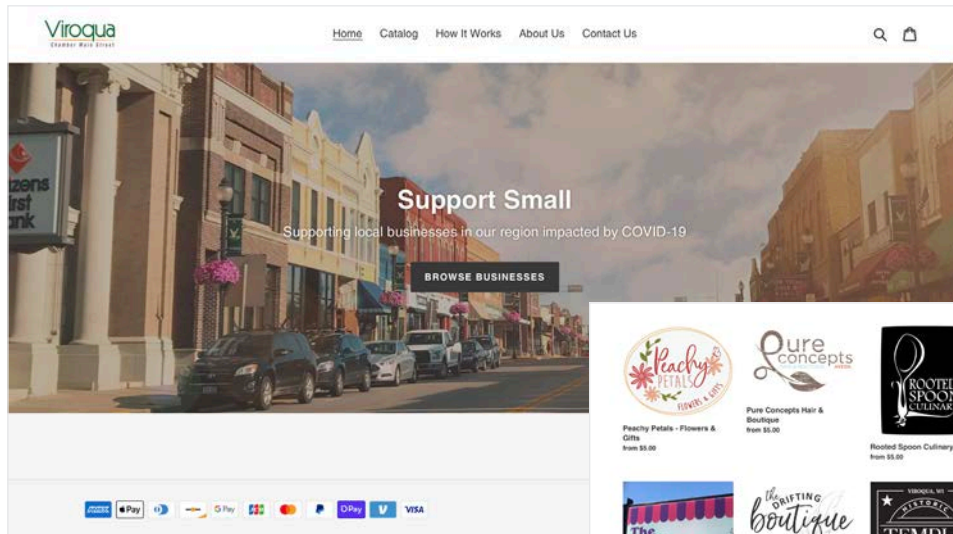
Viroqua
Chamber Main Street

Home Catalog How It Works About Us Contact Us

tizens
irst
ank

Support Small

Supporting local businesses in our region impacted by COVID-19

BROWSE BUSINESSES

Peachy Petals
FLOWERS & GIFTS

Peachy Petals - Flowers & Gifts
from $5.00

Pure concepts

Pure Concepts Hair & Boutique
from $5.00

ROOTED SPOON CULINARY

Rooted Spoon Culinary
from $5.00

The

the DRIFTING boutique

VIROQUA, WI
HISTORIC
TEMPL

AMEX Pay G Pay JCB P OPay V VISA